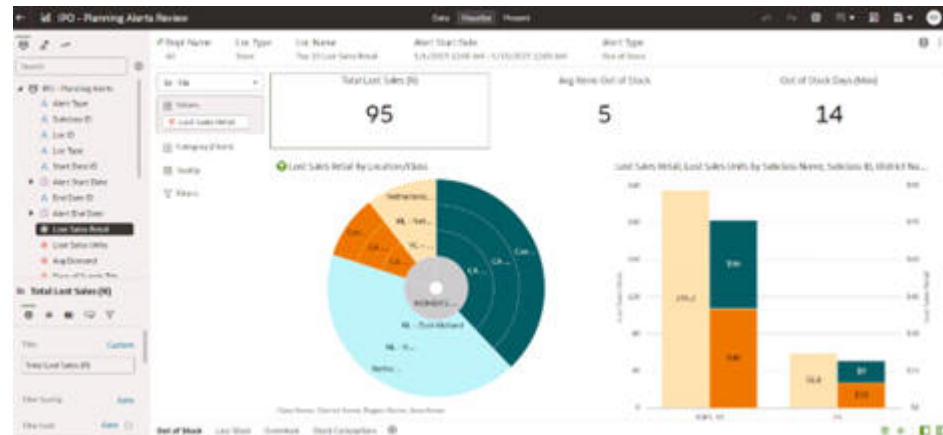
IPO - Planning Alerts Review

Data Visualize Present

Total Lost Sales (K)

95

Avg Items Out of Stock

5

Out of Stock Days (Max)

14

Lost Sales Retail by Location/Class

Lost Sales Retail, Lost Sales Units by Selection Name, Selection ID, District Na...

Total Lost Sales (K)

Out of Stock Lost Stock Overstock Stock Comparison